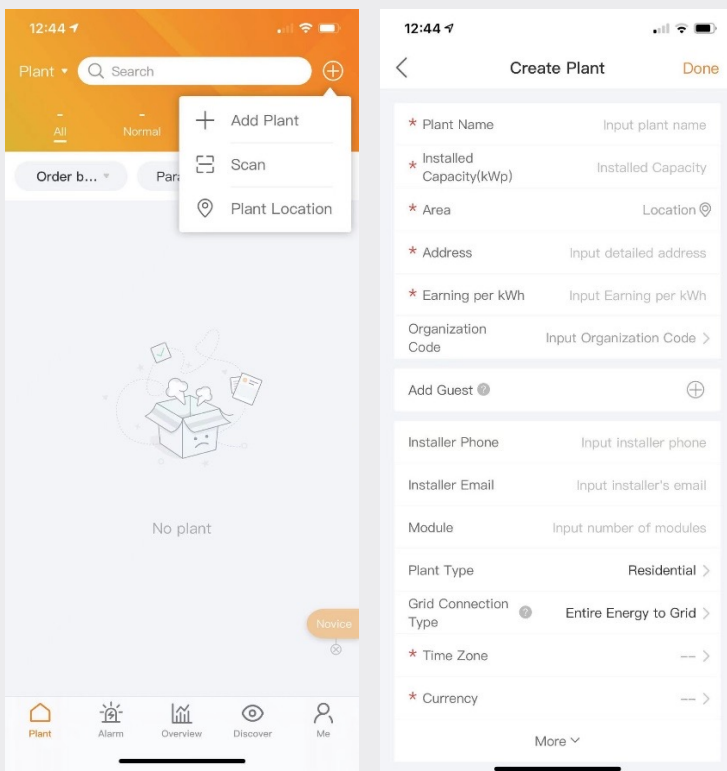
12:44

Plant Search

-
All

-
Normal

Add Plant

Scan

Plant Location

Order b...

Para

No plant

Novice

Plant

Alarm

Overview

Discover

Me

12:44

Create Plant

Done

* Plant Name Input plant name

* Installed Capacity(kWp) Installed Capacity

* Area Location

* Address Input detailed address

* Earning per kWh Input Earning per kWh

Organization Code Input Organization Code

Add Guest

Installer Phone Input installer phone

Installer Email Input installer's email

Module Input number of modules

Plant Type Residential

Grid Connection Type Entire Energy to Grid

* Time Zone --

* Currency --

More